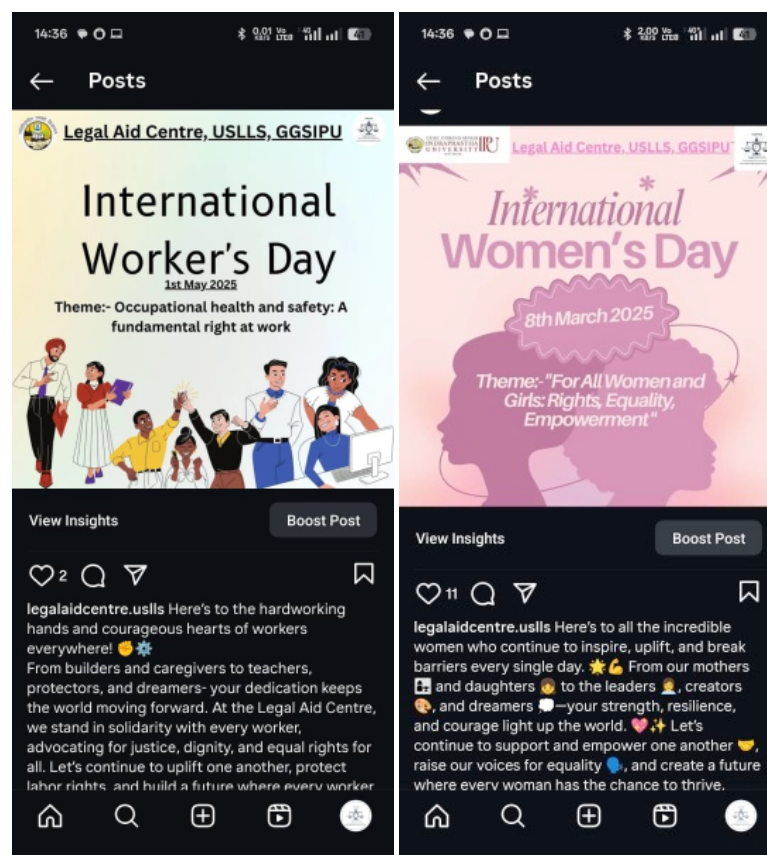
14:36 0.01 KB/S Vo LTE 4G 41

Posts

Legal Aid Centre, USLLS, GGSIPU

International Worker's Day

1st May 2025

Theme:- Occupational health and safety: A fundamental right at work

View Insights

Boost Post

2

legalaidcentre.uslls Here's to the hardworking hands and courageous hearts of workers everywhere! ✊⚙️
From builders and caregivers to teachers, protectors, and dreamers- your dedication keeps the world moving forward. At the Legal Aid Centre, we stand in solidarity with every worker, advocating for justice, dignity, and equal rights for all. Let's continue to uplift one another, protect labor rights, and build a future where every worker

14:36 2.00 KB/S Vo LTE 4G 41

Posts

INDRAPRASTHA UNIVERSITY

Legal Aid Centre, USLLS, GGSIPU

International Women's Day

8th March 2025

Theme:-"For All Women and Girls: Rights, Equality, Empowerment"

View Insights

Boost Post

11

legalaidcentre.uslls Here's to all the incredible women who continue to inspire, uplift, and break barriers every single day. 🌟💪 From our mothers 👩‍👧 and daughters 👧 to the leaders 👩‍💼, creators 🎨, and dreamers 💭—your strength, resilience, and courage light up the world. 💖✨ Let's continue to support and empower one another 🤝, raise our voices for equality 🗣️, and create a future where every woman has the chance to thrive.